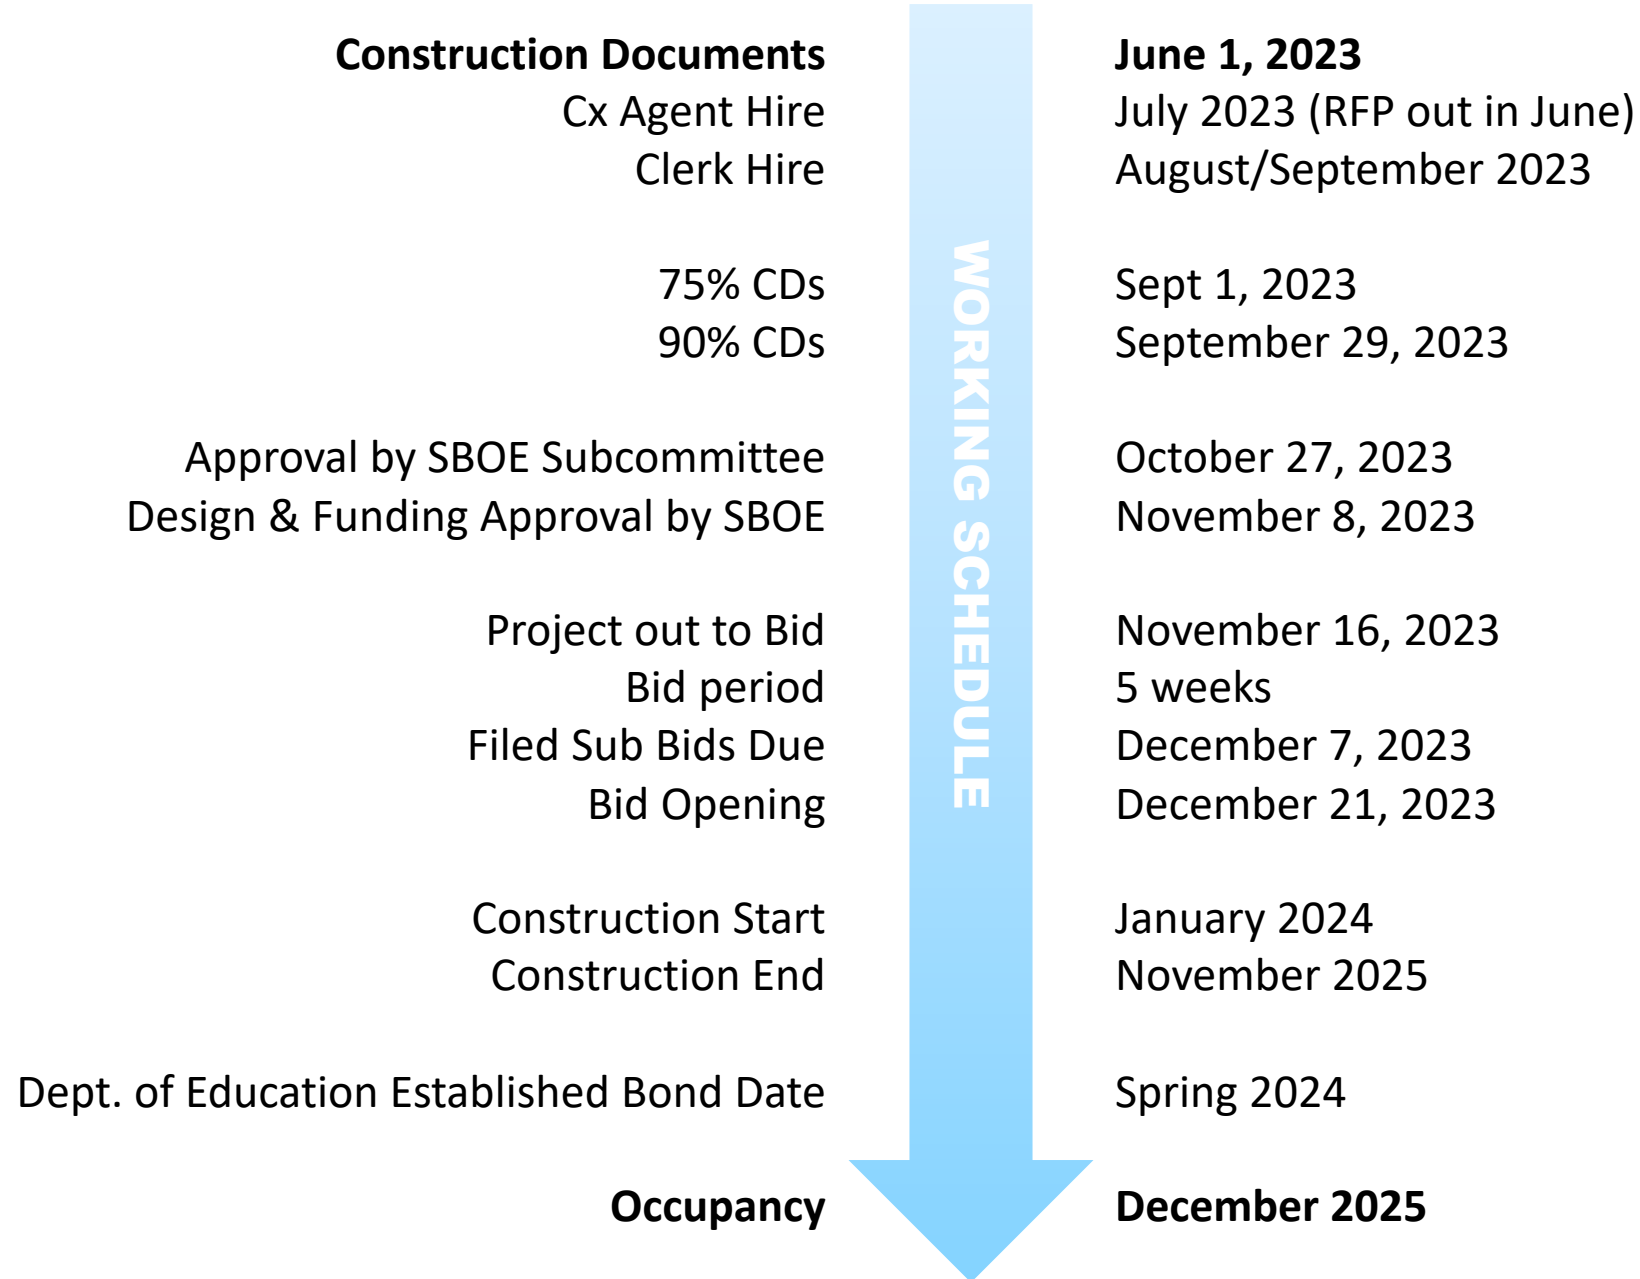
WORKING SCHEDULE

| | |
|---|---|
| **Construction Documents** | **June 1, 2023** |
| Cx Agent Hire | July 2023 (RFP out in June) |
| Clerk Hire | August/September 2023 |
| 75% CDs | Sept 1, 2023 |
| 90% CDs | September 29, 2023 |
| Approval by SBOE Subcommittee | October 27, 2023 |
| Design & Funding Approval by SBOE | November 8, 2023 |
| Project out to Bid | November 16, 2023 |
| Bid period | 5 weeks |
| Filed Sub Bids Due | December 7, 2023 |
| Bid Opening | December 21, 2023 |
| Construction Start | January 2024 |
| Construction End | November 2025 |
| Dept. of Education Established Bond Date | Spring 2024 |
| **Occupancy** | **December 2025** |